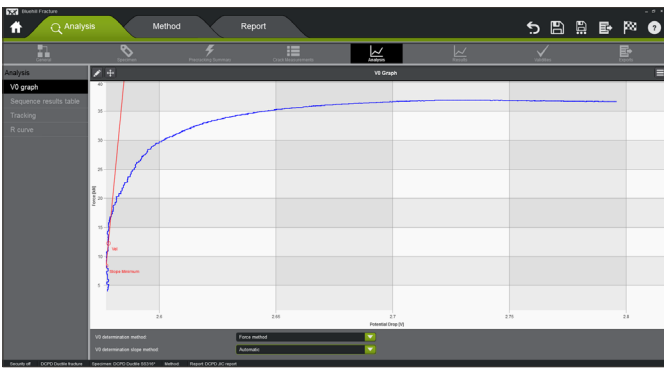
Bluehill Fracture

Analysis

Method

Report

General

Specimen

Precracking Summary

Crack Measurements

Analysis

Results

Validity

Exports

Analysis

V0 graph

Sequence results table

Tracking

R curve

V0 Graph

40

35

30

25

20

15

10

5

0

Force [kN]

V0

Slope Minimum

2.5

2.55

2.6

2.65

2.7

2.75

2.8

Potential Drop [V]

V0 determination method:

Force method

V0 determination slope method:

Automatic

Security off

DCPD Ductile Fracture

Specimen: DCPD Ductile SIS747

Method

Report: DCPD JIC report